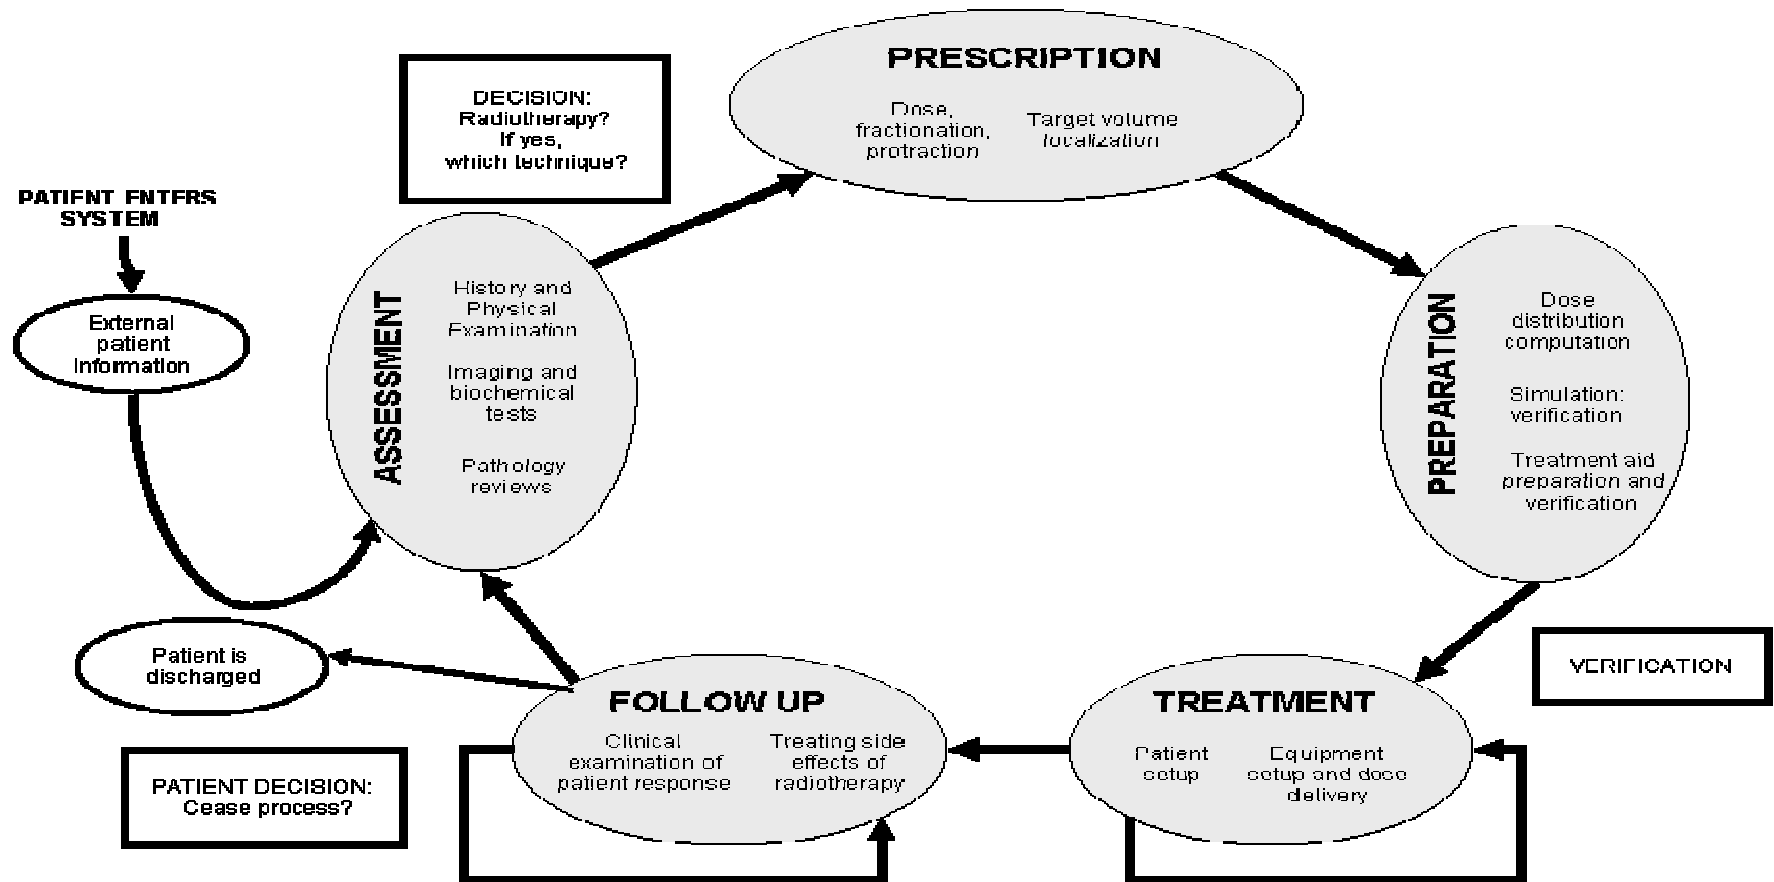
PATIENT ENTERS SYSTEM

External patient information

DECISION: Radiotherapy? If yes, which technique?

PRESCRIPTION

Dose, fractionation, protraction

Target volume localization

ASSESSMENT

History and Physical Examination

Imaging and biochemical tests

Pathology reviews

PREPARATION

Dose distribution computation

Simulation: verification

Treatment aid preparation and verification

VERIFICATION

Patient is discharged

PATIENT DECISION: Cease process?

FOLLOW UP

Clinical examination of patient response

Treating side effects of radiotherapy

TREATMENT

Patient setup

Equipment setup and dose delivery